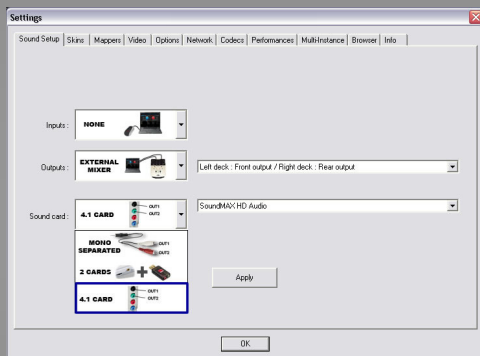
Settings

Sound Setup | Skins | Mappers | Video | Options | Network | Codecs | Performances | Multi-Instance | Browser | Info

Inputs : NONE

Outputs : EXTERNAL MIXER

Left deck : Front output / Right deck : Rear output

Sound card : 4.1 CARD OUT1 OUT2

SoundMAX HD Audio

MONO SEPARATED OUT1 OUT2

2 CARDS

4.1 CARD OUT1 OUT2

Apply

OK